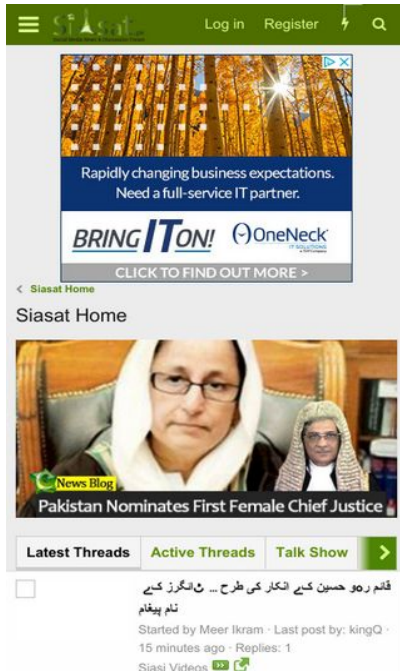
Siasat

Log in Register

Rapidly changing business expectations. Need a full-service IT partner.

BRING IT ON! OneNeck IT SOLUTIONS

CLICK TO FIND OUT MORE >

< Siasat Home

Siasat Home

News Blog

Pakistan Nominates First Female Chief Justice

Latest Threads | Active Threads | Talk Show

قائم رہو حسین کے انکار کی طرح ... انگریز کے نام پیغام

Started by Meer Ikram · Last post by: kingQ · 15 minutes ago · Replies: 1

Siasi Videos